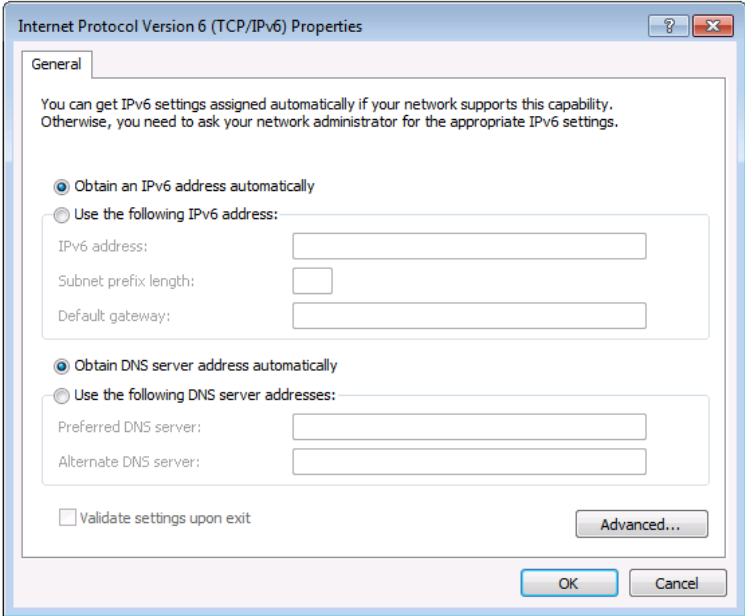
Internet Protocol Version 6 (TCP/IPv6) Properties

?

General

You can get IPv6 settings assigned automatically if your network supports this capability. Otherwise, you need to ask your network administrator for the appropriate IPv6 settings.

Obtain an IPv6 address automatically

Use the following IPv6 address:

IPv6 address:

Subnet prefix length:

Default gateway:

Obtain DNS server address automatically

Use the following DNS server addresses:

Preferred DNS server:

Alternate DNS server:

Validate settings upon exit

Advanced...

OK

Cancel